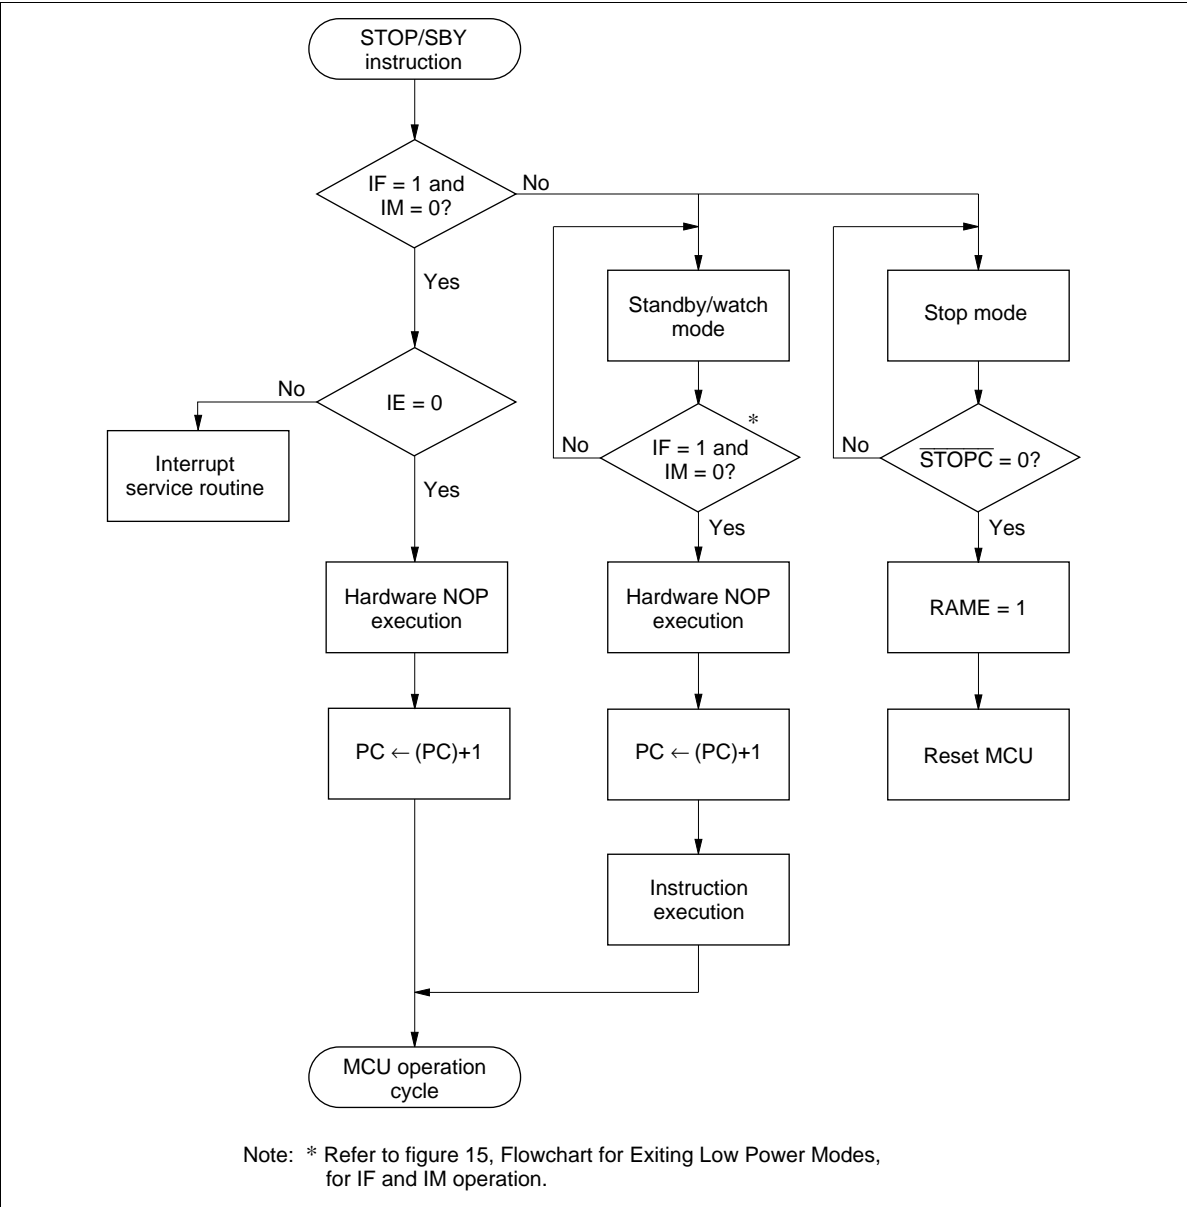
STOP/SBY instruction

IF = 1 and IM = 0?

No

Yes

Standby/watch mode

Stop mode

No

IE = 0

Interrupt service routine

Yes

No

IF = 1 and IM = 0?

*

No

$\overline{STOPC}$ = 0?

Yes

Yes

Hardware NOP execution

Hardware NOP execution

RAME = 1

PC $\leftarrow$ (PC)+1

PC $\leftarrow$ (PC)+1

Reset MCU

Instruction execution

MCU operation cycle

Note: * Refer to figure 15, Flowchart for Exiting Low Power Modes, for IF and IM operation.